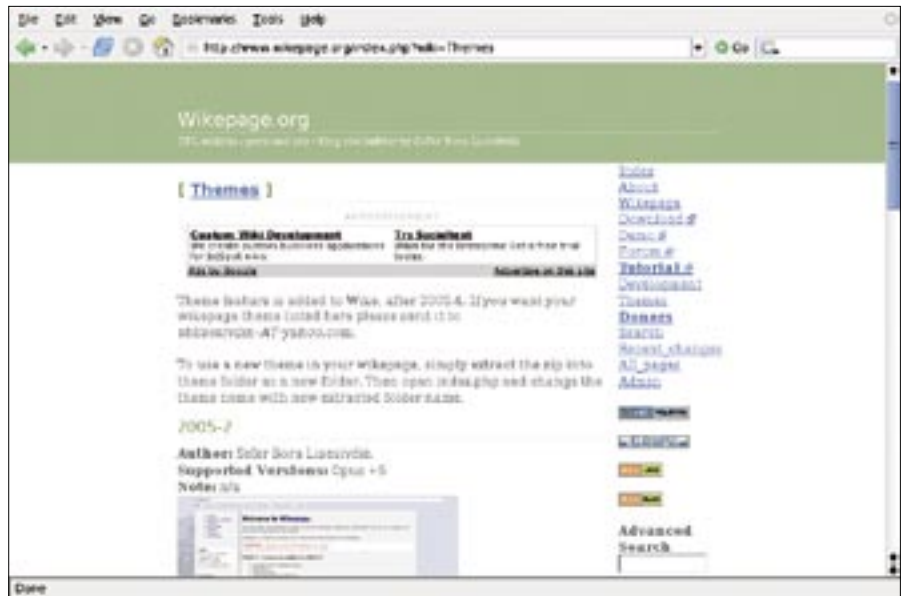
File Edit View Go Bookmarks Tools Help

http://www.wikepage.org/index.php?wiki=Themes

Go

Wikepage.org

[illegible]

[ Themes ]

ADVERTISEMENT

Custom Wiki Development
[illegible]

Try SocialText
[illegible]

Ads by Google

Advertise on this site

Theme feature is added to Wike, after 2005-6. If you want your wikepage theme listed here please send it to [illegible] AT yahoo.com.

To use a new theme in your wikepage, simply extract the zip into theme folder as a new folder. Then open index.php and change the theme name with new extracted folder name.

2005-7

Author: Sefer Bora Lisesivdin
Supported Versions: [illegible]
Note: n/a

Index
About
Wikepage
Download
Demo
Forum
Tutorial
Development
Themes
Donate
Search
Recent_changes
All_pages
Admin

Advanced Search

Done